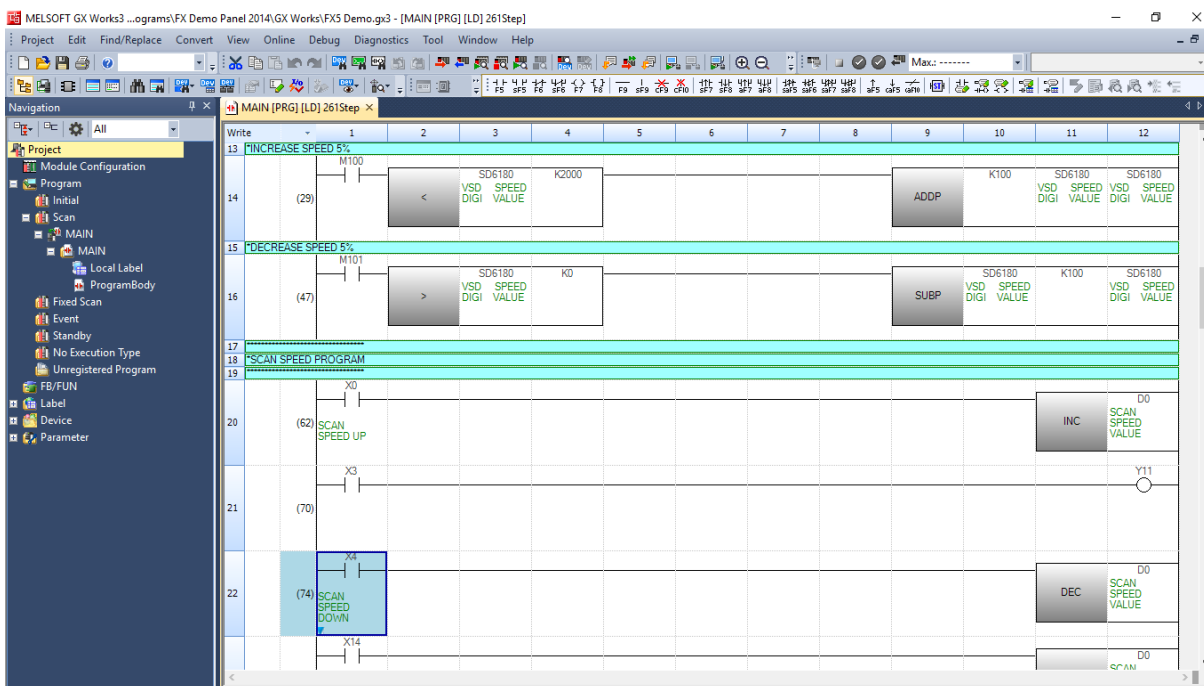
MELSOFT GX Works3 ...ograms\FX Demo Panel 2014\GX Works\FX5 Demo.gx3 - [MAIN [PRG] [LD] 261Step]

Project Edit Find/Replace Convert View Online Debug Diagnostics Tool Window Help

Max.: --------

F5 sF5 F6 sF6 F7 F8 F9 sF9 cF9 cF10 sF7 sF8 aF7 aF8 saF5 saF6 saF7 saF8 aF5 caF5 caF10

Navigation

All

Project
Module Configuration
Program
Initial
Scan
MAIN
MAIN
Local Label
ProgramBody
Fixed Scan
Event
Standby
No Execution Type
Unregistered Program
FB/FUN
Label
Device
Parameter

MAIN [PRG] [LD] 261Step

| Write | | 1 | 2 | 3 | 4 | 5 | 6 | 7 | 8 | 9 | 10 | 11 | 12 |
|---|---|---|---|---|---|---|---|---|---|---|---|---|---|

13 *INCREASE SPEED 5%
14 (29) M100 < SD6180 VSD DIGI SPEED VALUE K2000 ADDP K100 SD6180 VSD DIGI SPEED VALUE SD6180 VSD DIGI SPEED VALUE
15 *DECREASE SPEED 5%
16 (47) M101 > SD6180 VSD DIGI SPEED VALUE K0 SUBP SD6180 VSD DIGI SPEED VALUE K100 SD6180 VSD DIGI SPEED VALUE
17 ******************************
18 *SCAN SPEED PROGRAM
19 ******************************
20 (62) X0 SCAN SPEED UP INC D0 SCAN SPEED VALUE
21 (70) X3 Y11
22 (74) X4 SCAN SPEED DOWN DEC D0 SCAN SPEED VALUE
X14 D0 SCAN